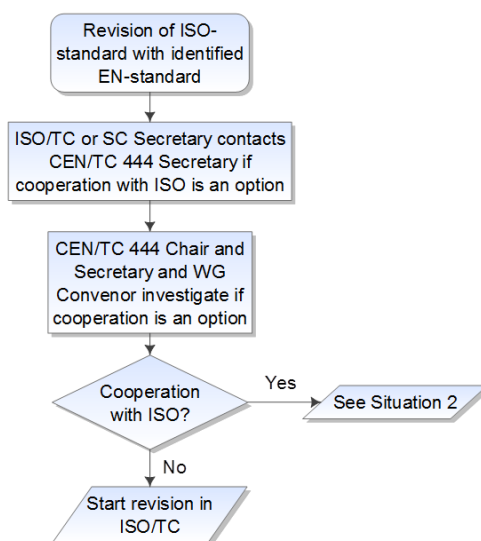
Revision of ISO-standard with identified EN-standard

ISO/TC or SC Secretary contacts CEN/TC 444 Secretary if cooperation with ISO is an option

CEN/TC 444 Chair and Secretary and WG Convenor investigate if cooperation is an option

Cooperation with ISO?

Yes

See Situation 2

No

Start revision in ISO/TC